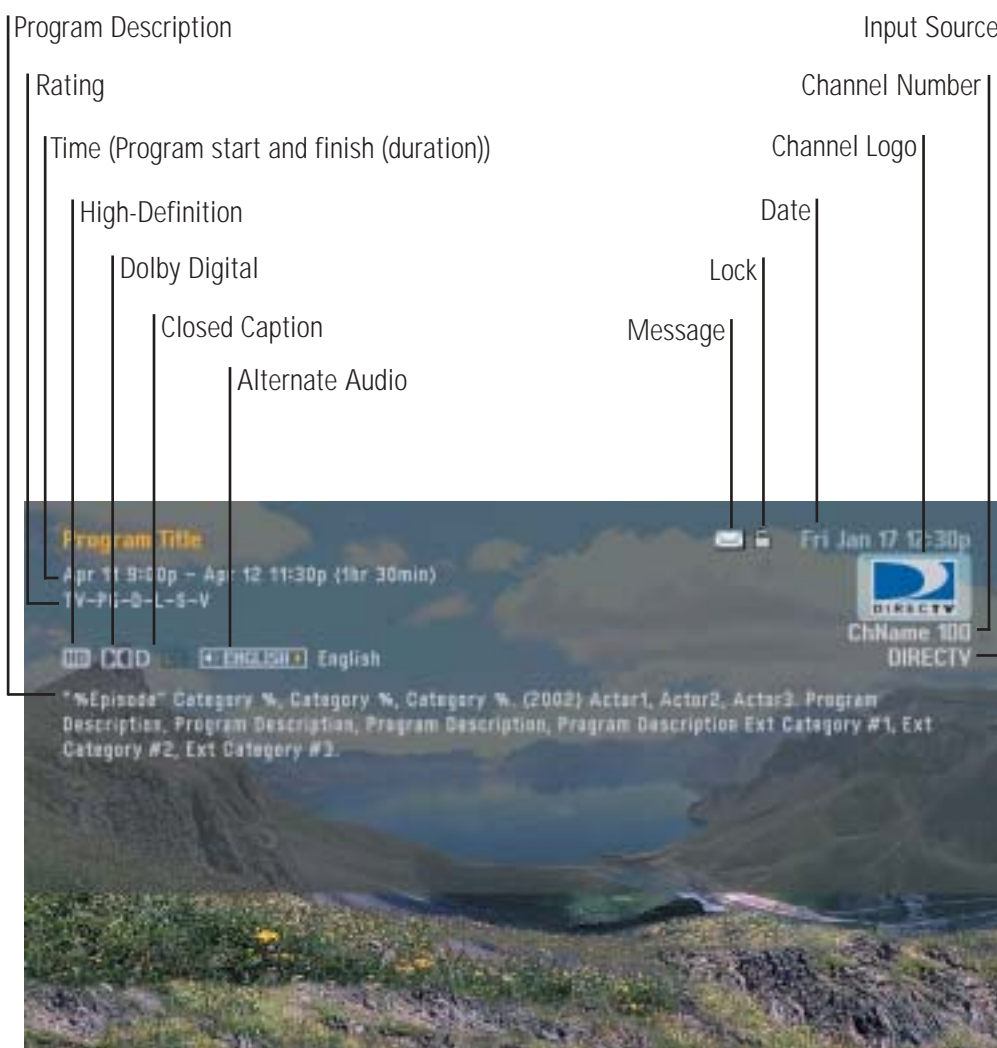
Program Description

Rating

Time (Program start and finish (duration))

High-Definition

Dolby Digital

Closed Caption

Alternate Audio

Input Source

Channel Number

Channel Logo

Date

Lock

Message

Program Title

Apr 11 9:00p – Apr 12 11:30p (1hr 30min)

TV-PG-D-L-S-V

HD DD CC ENGLISH English

Fri Jan 17 12:30p

DIRECTV

ChName 100

DIRECTV

"%Episode" Category %, Category %, Category %. (2002) Actor1, Actor2, Actor3. Program Description, Program Description, Program Description, Program Description Ext Category #1, Ext Category #2, Ext Category #3.